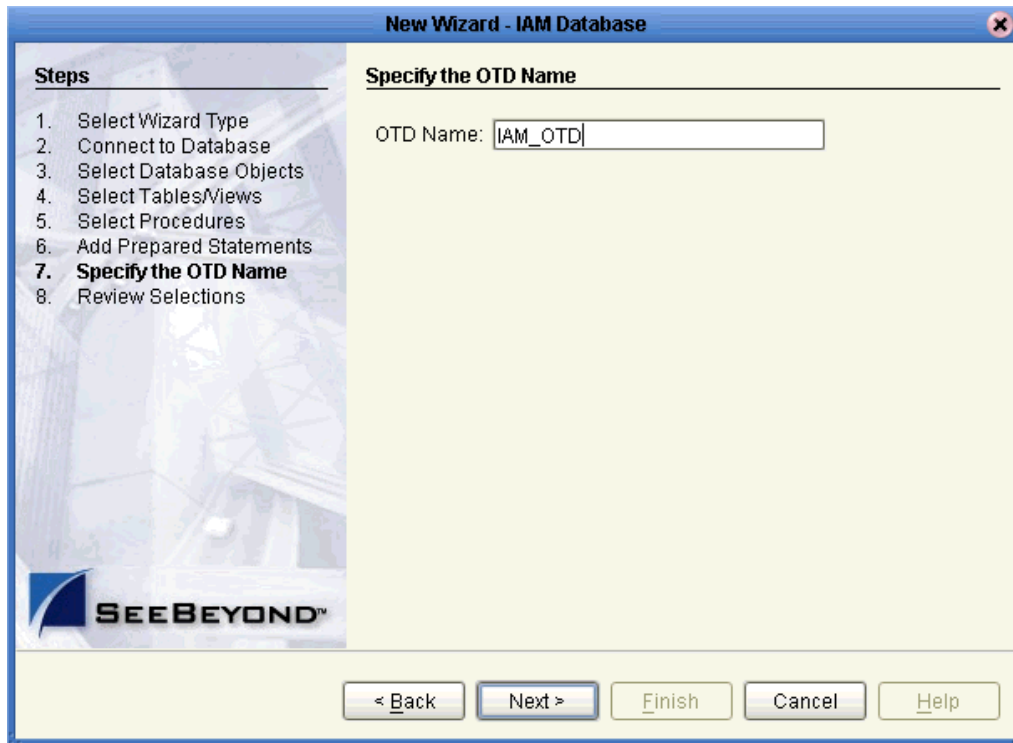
New Wizard - IAM Database

Steps

1. Select Wizard Type
2. Connect to Database
3. Select Database Objects
4. Select Tables/Views
5. Select Procedures
6. Add Prepared Statements
7. Specify the OTD Name
8. Review Selections

SEEBEYOND™

Specify the OTD Name

OTD Name: IAM_OTD

< Back | Next > | Finish | Cancel | Help